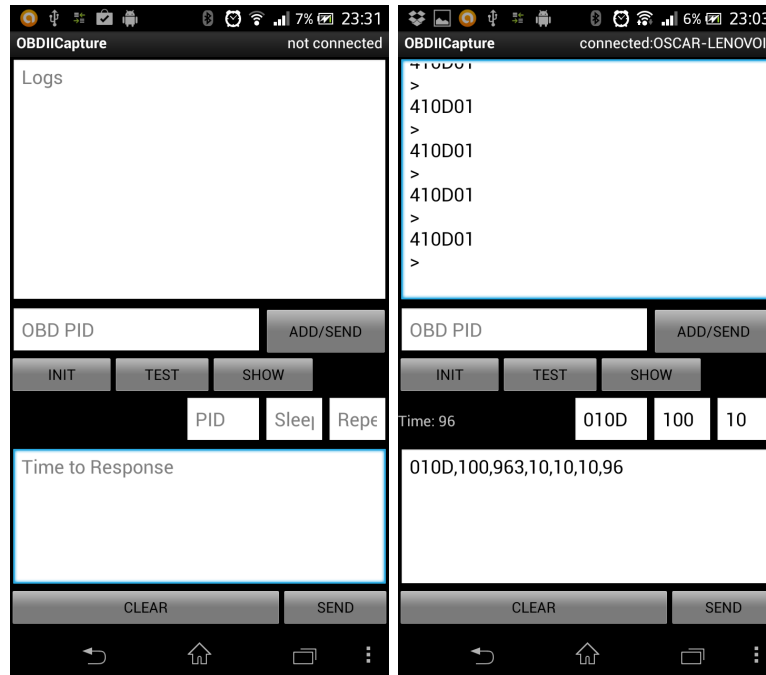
7% 23:31
OBDIICapture not connected
Logs
OBD PID
ADD/SEND
INIT TEST SHOW
PID Sleep Repe
Time to Response
CLEAR SEND

6% 23:03
OBDIICapture connected:OSCAR-LENOVO
410D01
>
410D01
>
410D01
>
410D01
>
410D01
>
OBD PID
ADD/SEND
INIT TEST SHOW
Time: 96 010D 100 10
010D,100,963,10,10,10,96
CLEAR SEND